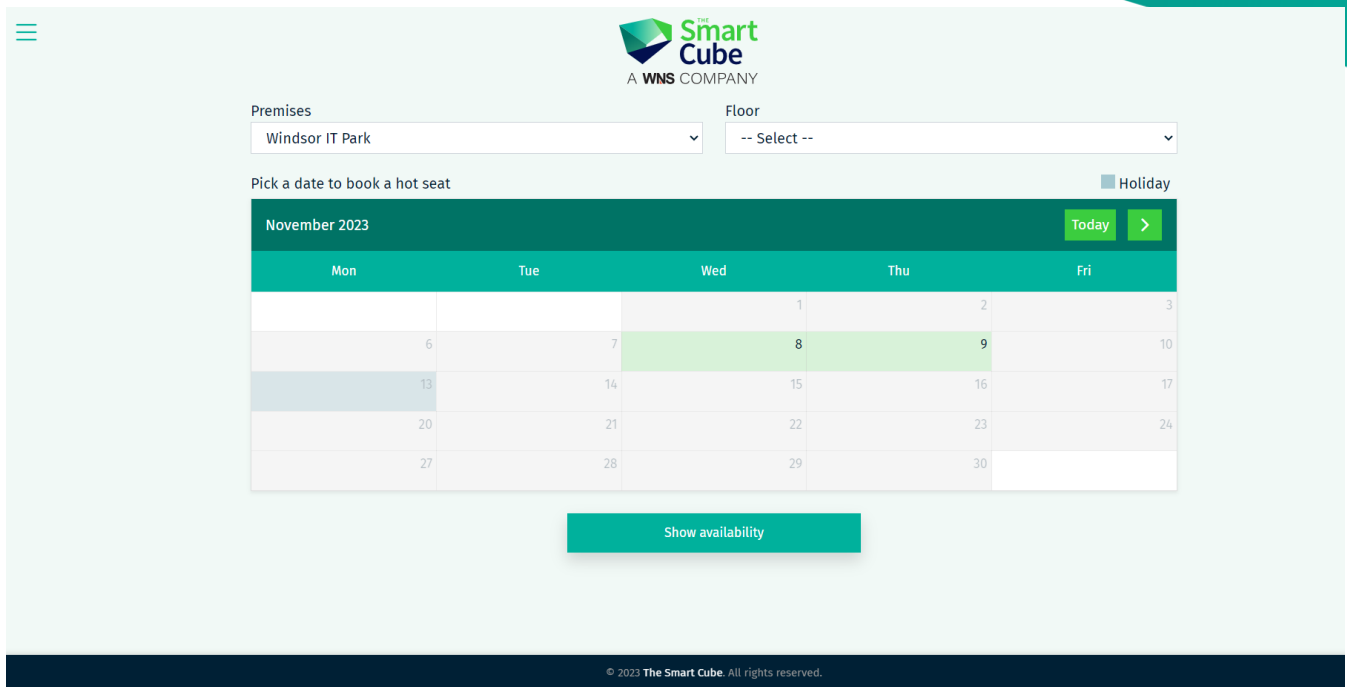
THE Smart Cube
A WNS COMPANY

Premises
Windsor IT Park

Floor
-- Select --

Pick a date to book a hot seat

Holiday

November 2023

Today

| Mon | Tue | Wed | Thu | Fri |
|---|---|---|---|---|
| | | 1 | 2 | 3 |
| 6 | 7 | 8 | 9 | 10 |
| 13 | 14 | 15 | 16 | 17 |
| 20 | 21 | 22 | 23 | 24 |
| 27 | 28 | 29 | 30 | |

Show availability

© 2023 The Smart Cube. All rights reserved.